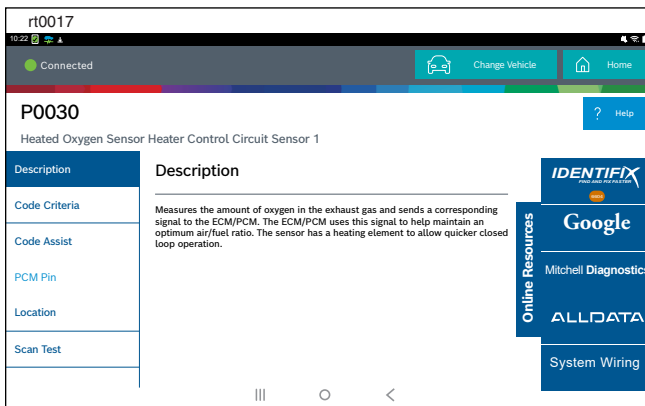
rt0017

10:22

Connected

Change Vehicle

Home

P0030

? Help

Heated Oxygen Sensor Heater Control Circuit Sensor 1

Description

Code Criteria

Code Assist

PCM Pin

Location

Scan Test

Description

Measures the amount of oxygen in the exhaust gas and sends a corresponding signal to the ECM/PCM. The ECM/PCM uses this signal to help maintain an optimum air/fuel ratio. The sensor has a heating element to allow quicker closed loop operation.

Online Resources

IDENTIFIX
FIND AND FIX FASTER

Google

Mitchell Diagnostics

ALLDATA

System Wiring